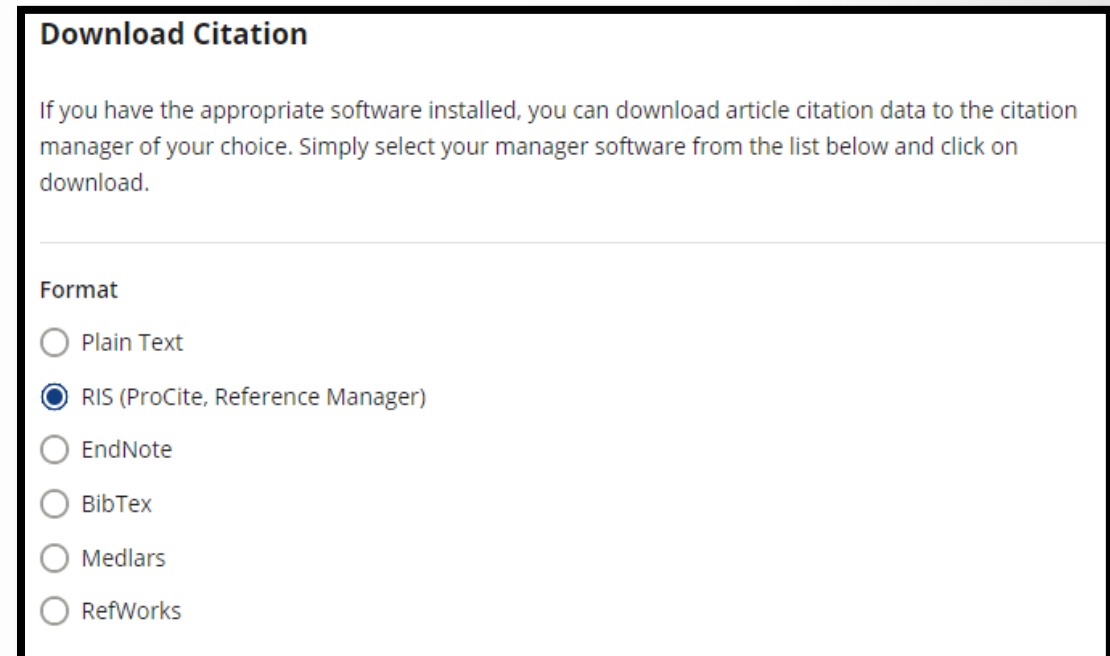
Download Citation

If you have the appropriate software installed, you can download article citation data to the citation manager of your choice. Simply select your manager software from the list below and click on download.

Format

Plain Text

RIS (ProCite, Reference Manager)

EndNote

BibTex

Medlars

RefWorks